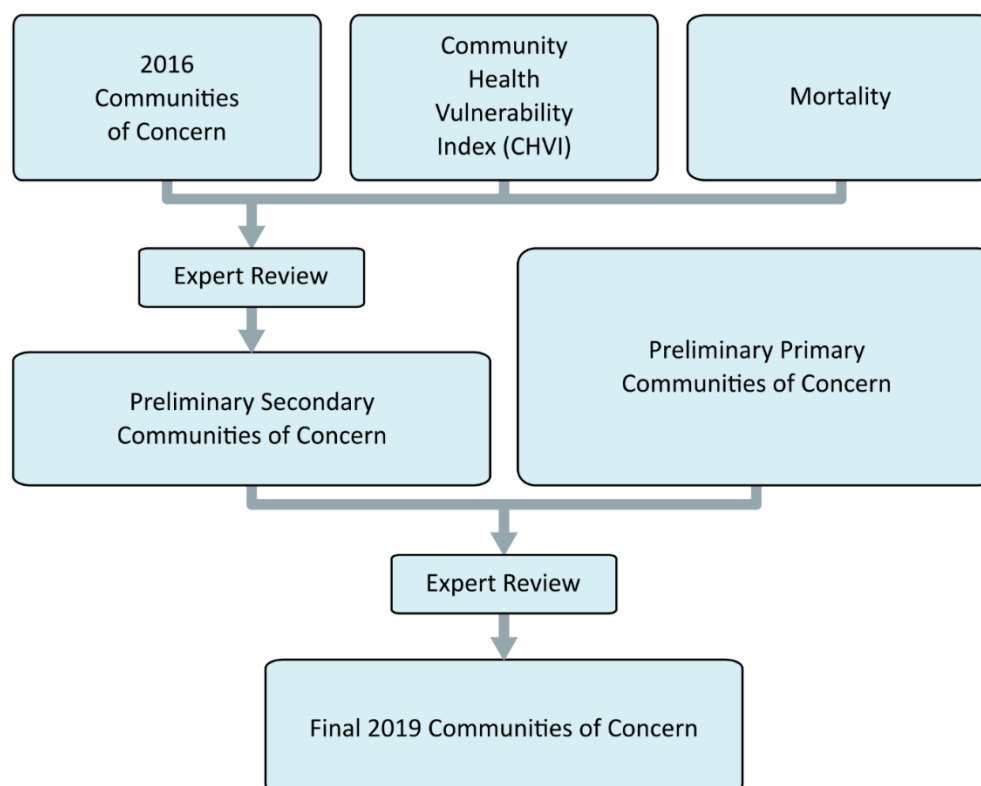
2016 Communities of Concern

Community Health Vulnerability Index (CHVI)

Mortality

Expert Review

Preliminary Secondary Communities of Concern

Preliminary Primary Communities of Concern

Expert Review

Final 2019 Communities of Concern